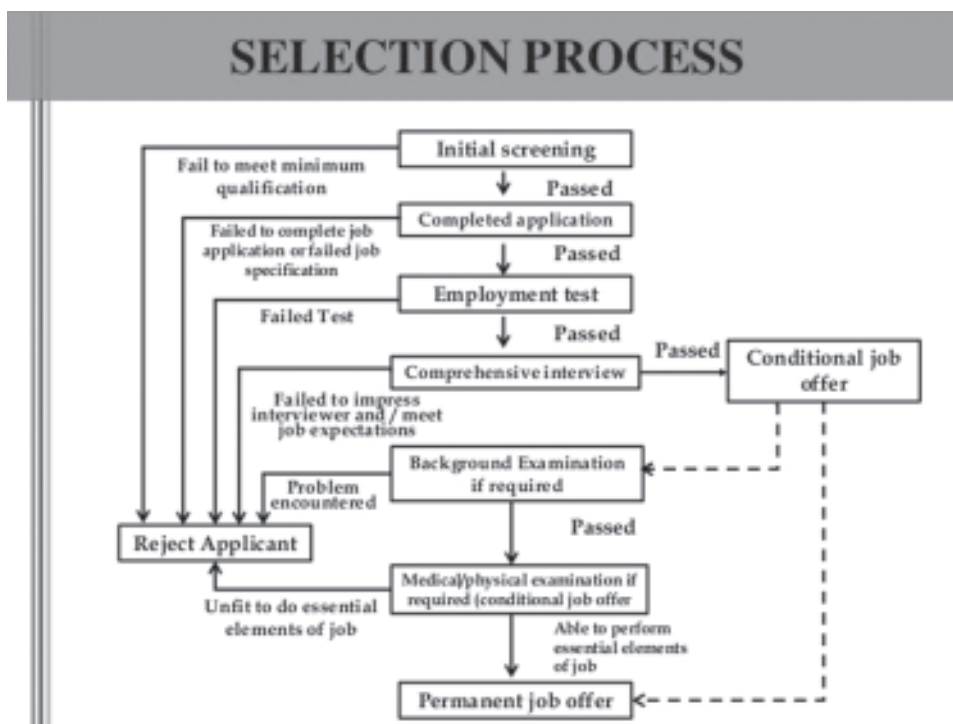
SELECTION PROCESS

Initial screening

Fail to meet minimum qualification

Passed

Completed application

Failed to complete job application or failed job specification

Passed

Employment test

Failed Test

Passed

Comprehensive interview

Passed

Conditional job offer

Failed to impress interviewer and / meet job expectations

Background Examination if required

Problem encountered

Reject Applicant

Passed

Medical/physical examination if required (conditional job offer

Unfit to do essential elements of job

Able to perform essential elements of job

Permanent job offer